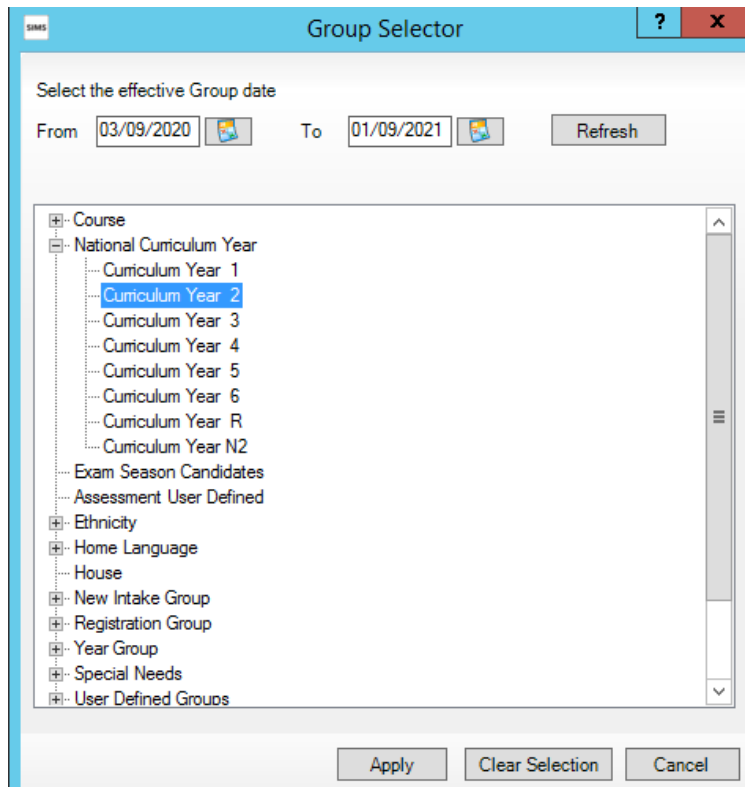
SIMS Group Selector ? X

Select the effective Group date

From 03/09/2020 To 01/09/2021 Refresh

Course
National Curriculum Year
Curriculum Year 1
Curriculum Year 2
Curriculum Year 3
Curriculum Year 4
Curriculum Year 5
Curriculum Year 6
Curriculum Year R
Curriculum Year N2
Exam Season Candidates
Assessment User Defined
Ethnicity
Home Language
House
New Intake Group
Registration Group
Year Group
Special Needs
User Defined Groups

Apply Clear Selection Cancel